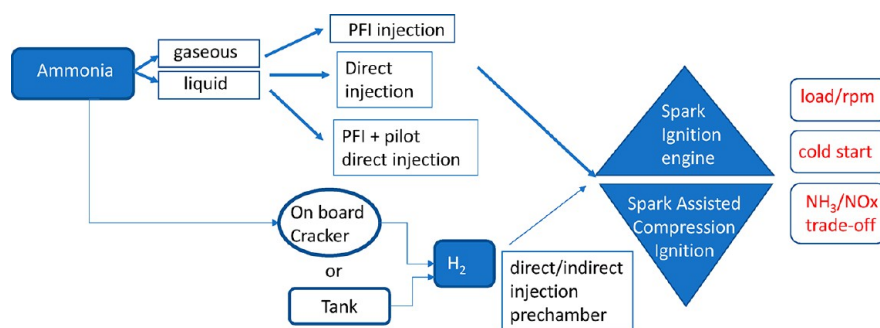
Ammonia

gaseous

liquid

PFI injection

Direct injection

PFI + pilot direct injection

On board Cracker

or

Tank

$H_2$

direct/indirect injection prechamber

Spark Ignition engine

Spark Assisted Compression Ignition

load/rpm

cold start

$NH_3$/NOx trade-off